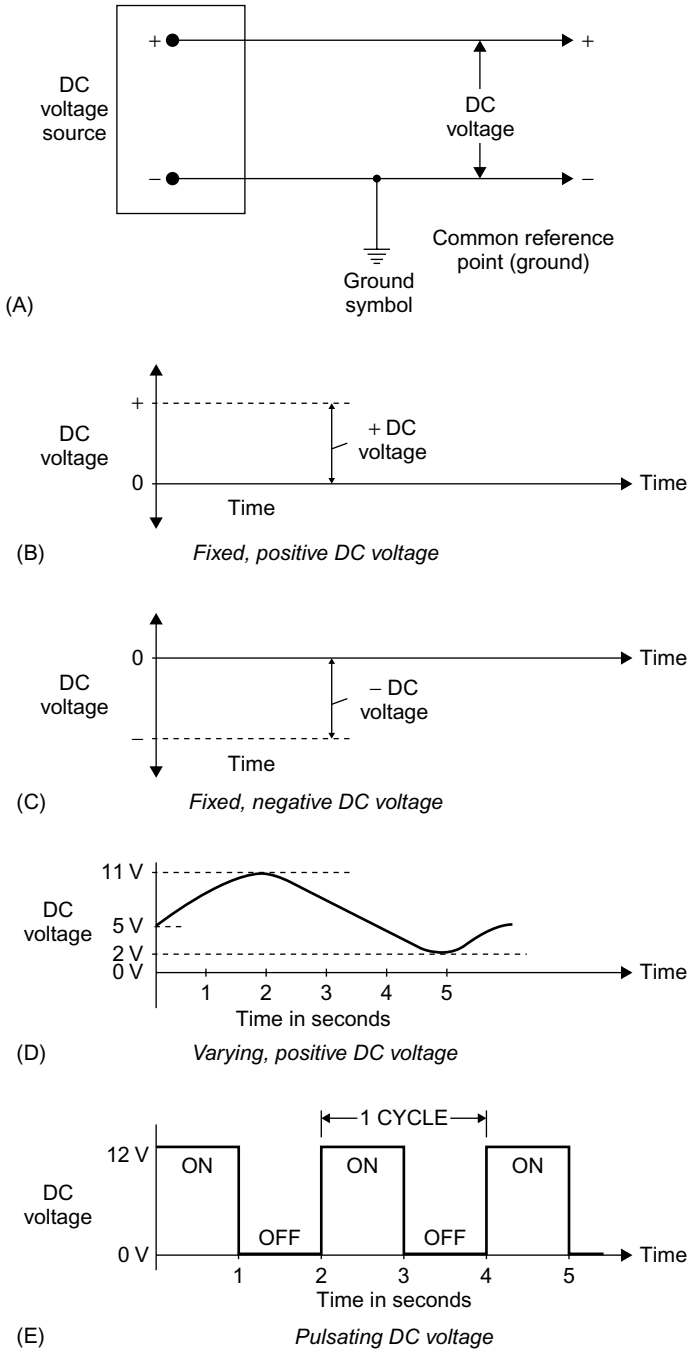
DC voltage source

+

−

+

DC voltage

−

Ground symbol

Common reference point (ground)

(A)

+

DC voltage

+ DC voltage

0

Time

Time

(B)

Fixed, positive DC voltage

0

Time

DC voltage

− DC voltage

−

Time

(C)

Fixed, negative DC voltage

11 V

DC voltage

5 V

2 V

0 V

Time

1 2 3 4 5

Time in seconds

(D)

Varying, positive DC voltage

1 CYCLE

12 V

ON

ON

ON

DC voltage

OFF

OFF

0 V

Time

1 2 3 4 5

Time in seconds

(E)

Pulsating DC voltage